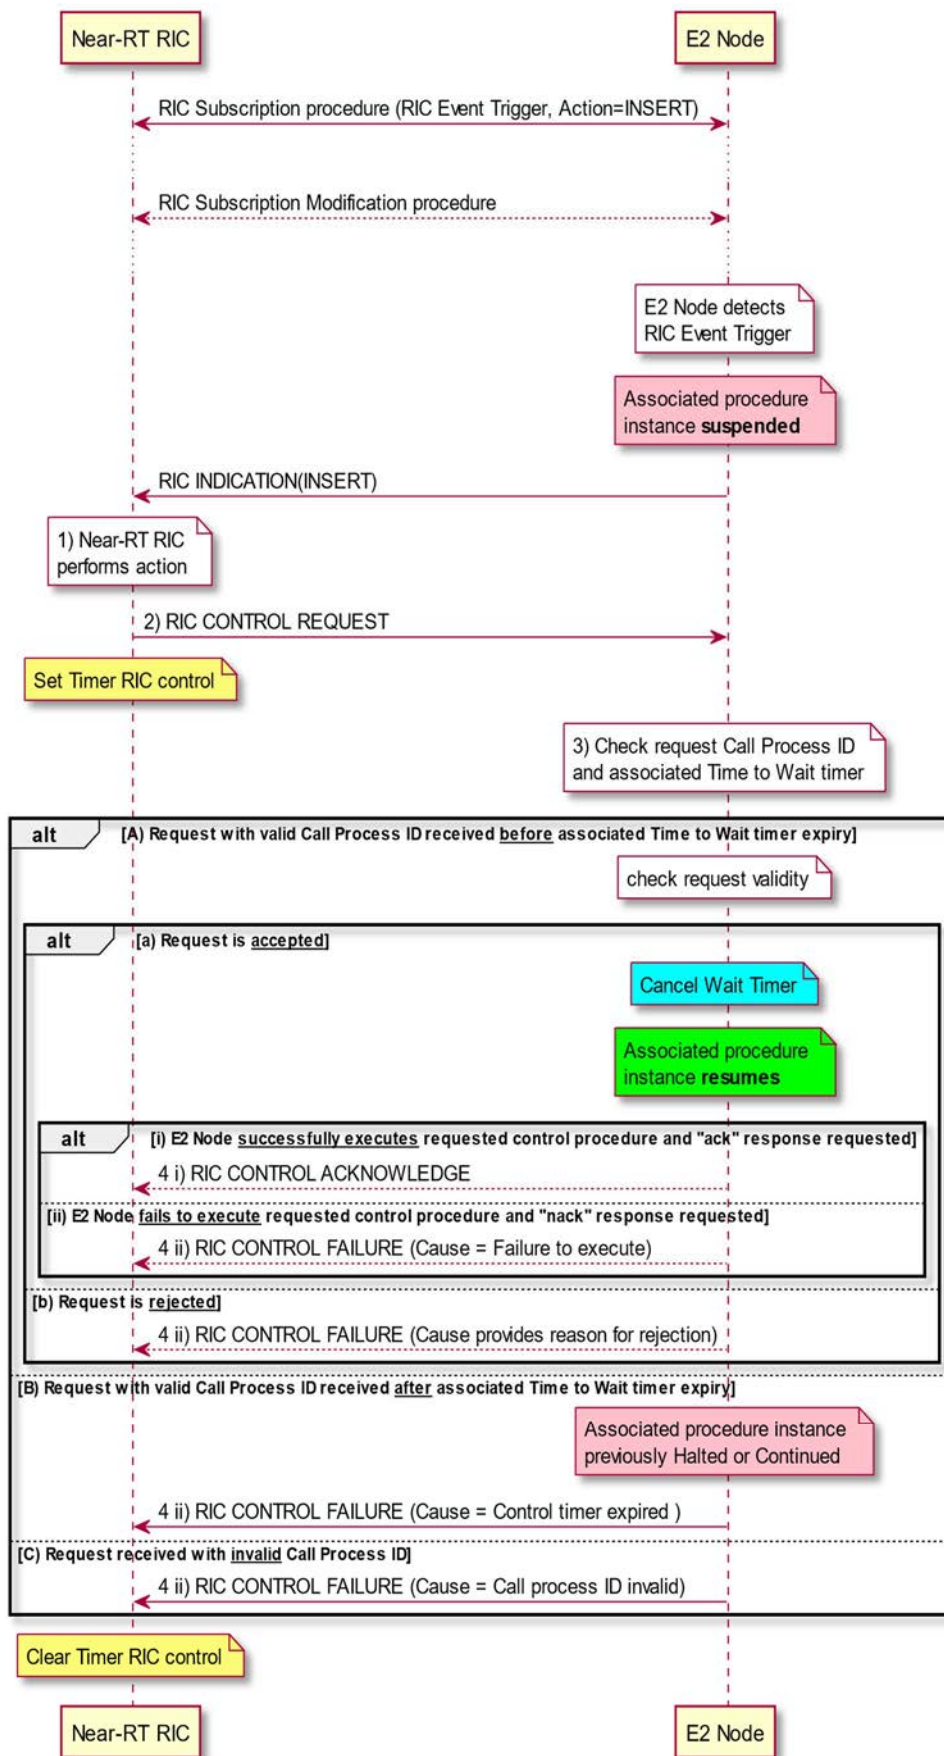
Near-RT RIC

E2 Node

RIC Subscription procedure (RIC Event Trigger, Action=INSERT)

RIC Subscription Modification procedure

E2 Node detects RIC Event Trigger

Associated procedure instance **suspended**

RIC INDICATION(INSERT)

1) Near-RT RIC performs action

2) RIC CONTROL REQUEST

Set Timer RIC control

3) Check request Call Process ID and associated Time to Wait timer

alt [A) Request with valid Call Process ID received before associated Time to Wait timer expiry]

check request validity

alt [a) Request is accepted]

Cancel Wait Timer

Associated procedure instance **resumes**

alt [i) E2 Node successfully executes requested control procedure and "ack" response requested]

4 i) RIC CONTROL ACKNOWLEDGE

[ii) E2 Node fails to execute requested control procedure and "nack" response requested]

4 ii) RIC CONTROL FAILURE (Cause = Failure to execute)

[b) Request is rejected]

4 ii) RIC CONTROL FAILURE (Cause provides reason for rejection)

[B) Request with valid Call Process ID received after associated Time to Wait timer expiry]

Associated procedure instance previously Halted or Continued

4 ii) RIC CONTROL FAILURE (Cause = Control timer expired )

[C) Request received with invalid Call Process ID]

4 ii) RIC CONTROL FAILURE (Cause = Call process ID invalid)

Clear Timer RIC control

Near-RT RIC

E2 Node